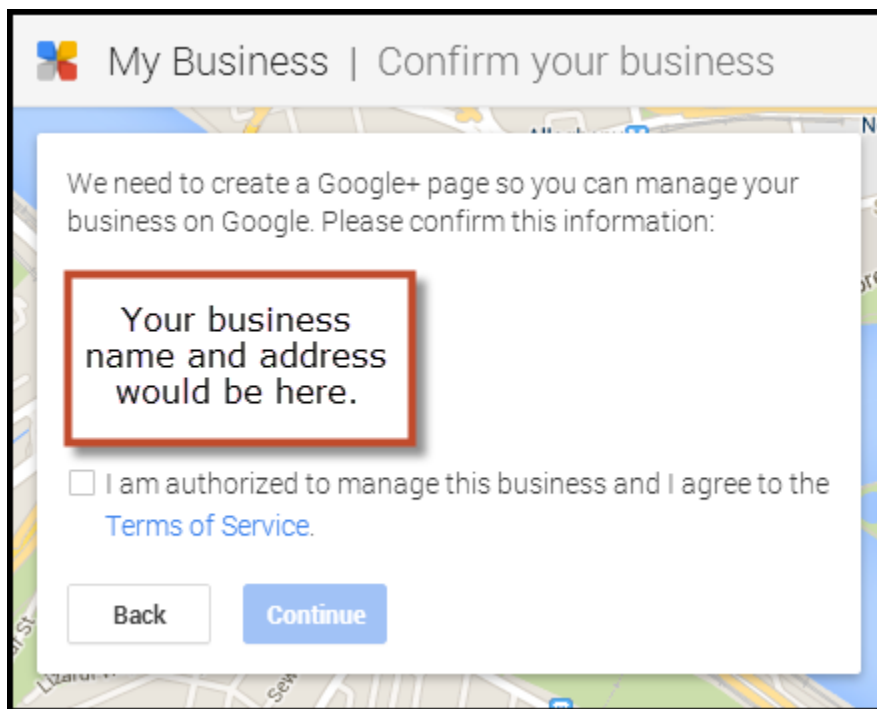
My Business | Confirm your business

We need to create a Google+ page so you can manage your business on Google. Please confirm this information:

Your business name and address would be here.

I am authorized to manage this business and I agree to the Terms of Service.

Back

Continue